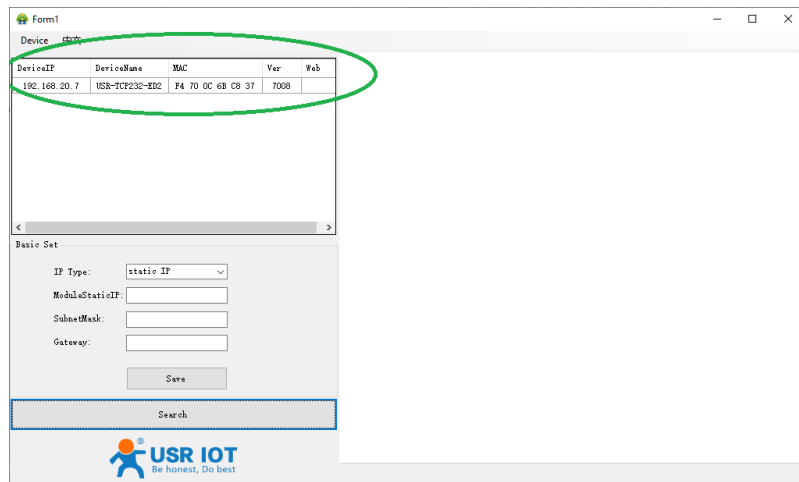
Form1

Device 中文

| DeviceIP | DeviceName | MAC | Ver | Web |
|---|---|---|---|---|
| 192.168.20.7 | USR-TCP232-ED2 | F4 70 0C 6B C8 37 | 7008 | |

Basic Set

IP Type: static IP

ModuleStaticIP:

SubnetMask:

Gateway:

Save

Search

USR IOT
Be honest, Do best